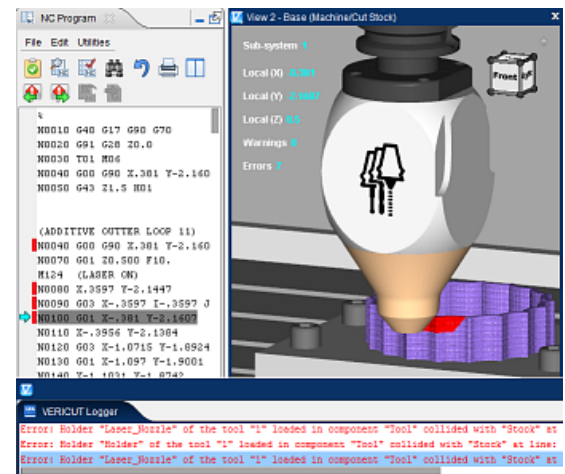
NC Program

File Edit Utilities

%
N0010 G40 G17 G90 G70
N0020 G91 G28 Z0.0
N0030 T01 M06
N0040 G00 G90 X.381 Y-2.160
N0050 G43 Z1.5 H01

(ADDITIVE CUTTER LOOP 11)
N0060 G00 G90 X.381 Y-2.160
N0070 G01 Z0.500 F10.
M124 (LASER ON)
N0080 X.3597 Y-2.1447
N0090 G03 X-.3597 I-.3597 J
N0100 G01 X-.381 Y-2.1607
N0110 X-.3956 Y-2.1384
N0120 G03 X-1.0715 Y-1.8924
N0130 G01 X-1.097 Y-1.9001
N0140 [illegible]

View 2 - Base (Machine/Cut Stock)

Sub-system 1
Local (X) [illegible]
Local (Y) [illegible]
Local (Z) 0.5
Warnings 0
Errors 3

Front

VERICUT Logger

Error: Holder "Laser_Nozzle" of the tool "1" loaded in component "Tool" collided with "Stock" at
Error: Holder "Holder" of the tool "1" loaded in component "Tool" collided with "Stock" at line:
Error: Holder "Laser_Nozzle" of the tool "1" loaded in component "Tool" collided with "Stock" at